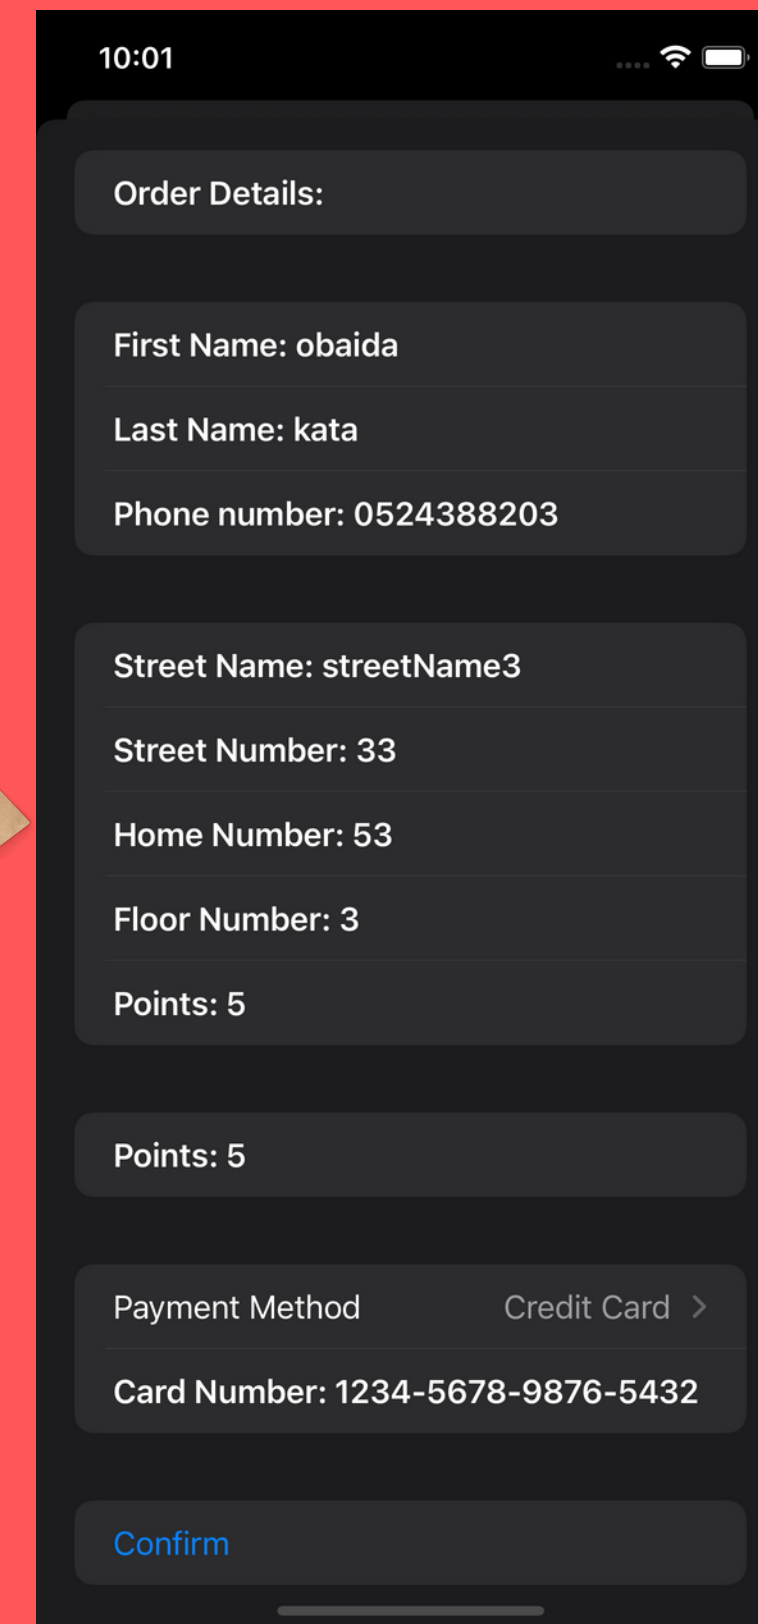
10:01

Order Details:

First Name: obaida

Last Name: kata

Phone number: 0524388203

Street Name: streetName3

Street Number: 33

Home Number: 53

Floor Number: 3

Points: 5

Points: 5

Payment Method Credit Card >

Card Number: 1234-5678-9876-5432

Confirm